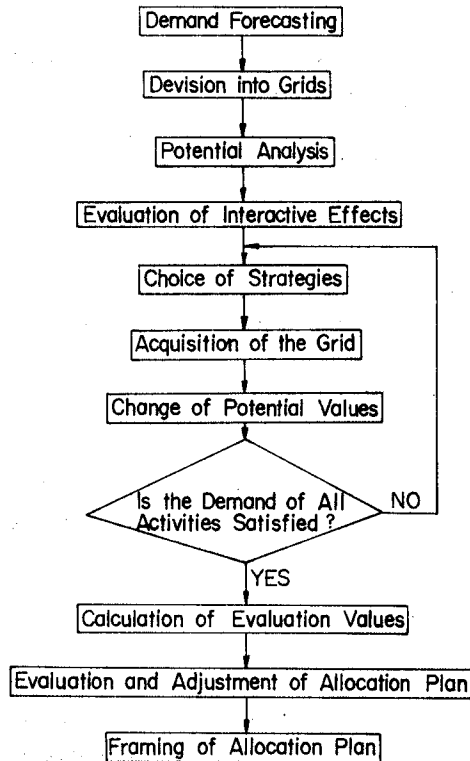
Demand Forecasting

Devision into Grids

Potential Analysis

Evaluation of Interactive Effects

Choice of Strategies

Acquisition of the Grid

Change of Potential Values

Is the Demand of All Activities Satisfied ?

NO

YES

Calculation of Evaluation Values

Evaluation and Adjustment of Allocation Plan

Framing of Allocation Plan